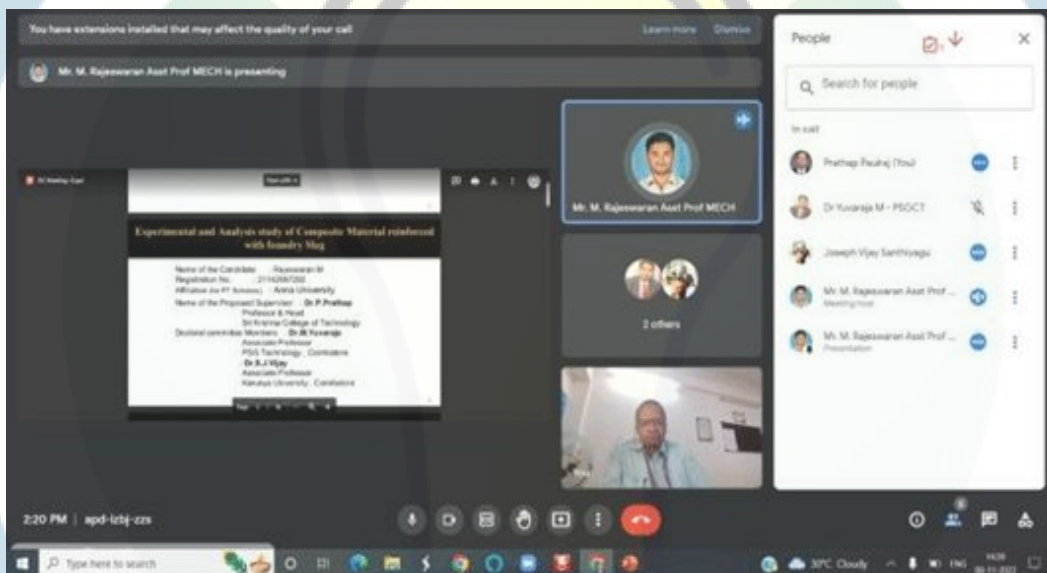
You have extensions installed that may affect the quality of your call

Learn more Dismiss

Mr. M. Rajeswaran Asst Prof MECH is presenting

Experimental and Analysis study of Composite Material reinforced with foundry Slag

Name of the Candidate : Rajeswaran M
Registration No : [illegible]
Affiliation : Anna University
Name of the Proposed Supervisor : Dr.P.Prathap
Professor & Head
Sri Krishna College of Technology
Doctoral committee Members : Dr.M.Yuvaraja
Associate Professor
PSG Technology , Coimbatore
Dr.S.J.Vijay
Associate Professor
Karunya University , Coimbatore

Mr. M. Rajeswaran Asst Prof MECH

2 others

People

Search for people

In call

Prathap Paulraj (You)

Dr Yuvaraja M - PSGCT

Joseph Vijay Santhiyagu

Mr. M. Rajeswaran Asst Prof ...
Meeting host

Mr. M. Rajeswaran Asst Prof ...
Presentation

2:20 PM | apd-izbj-zzs

Type here to search

30°C Cloudy ENG 14:20 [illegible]